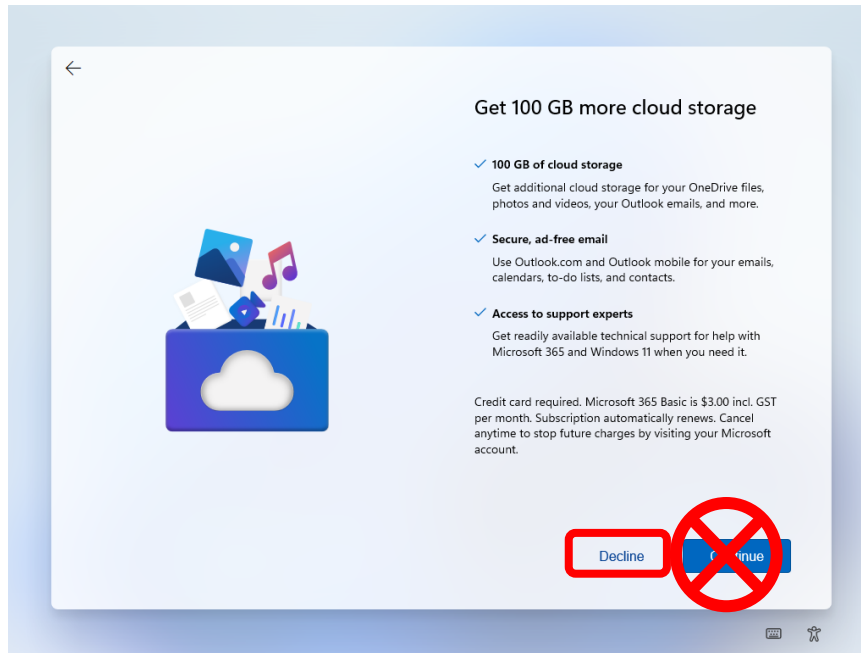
Get 100 GB more cloud storage

100 GB of cloud storage

Get additional cloud storage for your OneDrive files, photos and videos, your Outlook emails, and more.

Secure, ad-free email

Use Outlook.com and Outlook mobile for your emails, calendars, to-do lists, and contacts.

Access to support experts

Get readily available technical support for help with Microsoft 365 and Windows 11 when you need it.

Credit card required. Microsoft 365 Basic is $3.00 incl. GST per month. Subscription automatically renews. Cancel anytime to stop future charges by visiting your Microsoft account.

Decline

C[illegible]inue